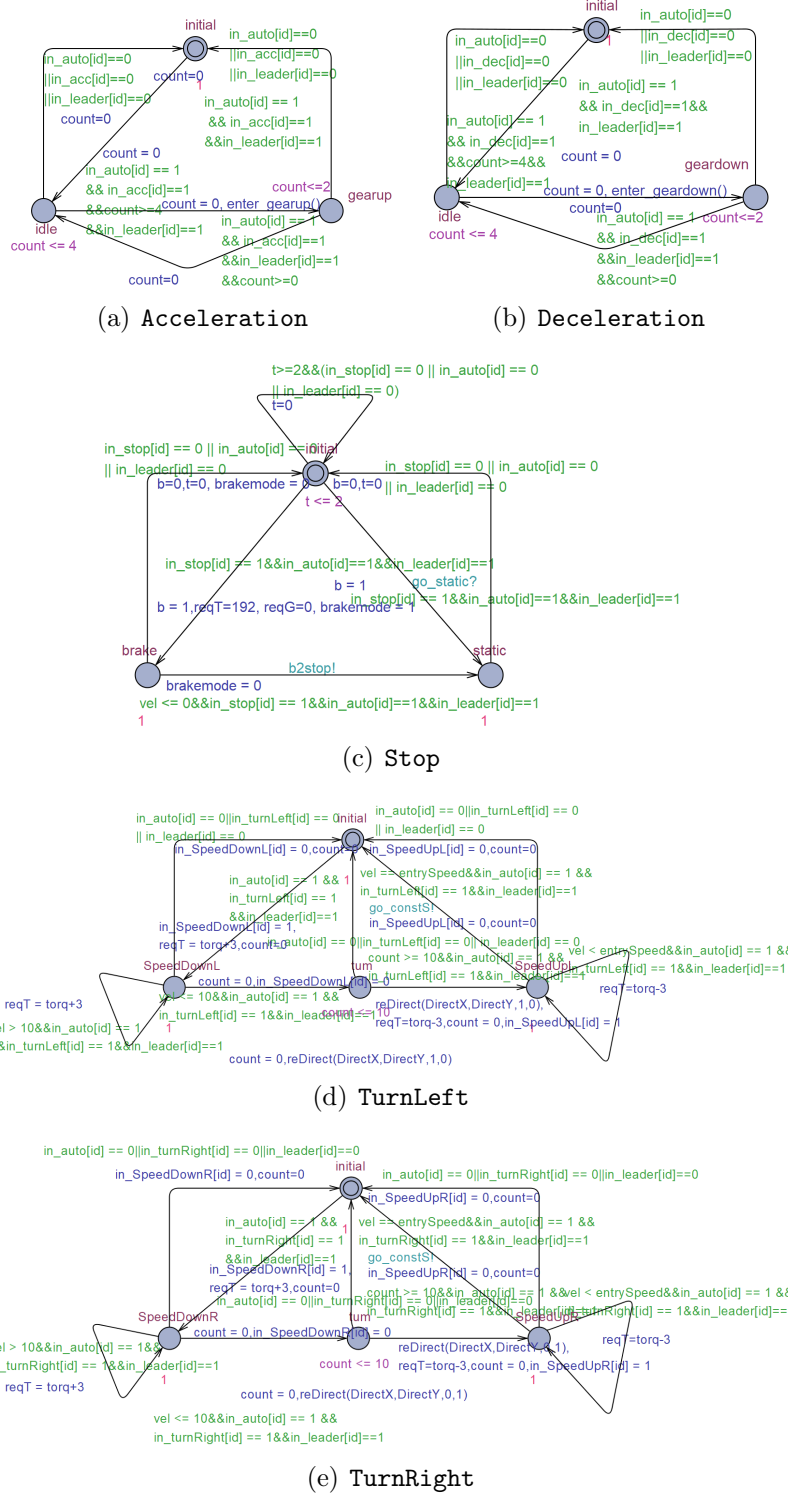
initial
in_auto[id]==0
||in_acc[id]==0
||in_leader[id]==0
count=0
1
in_auto[id]==0
||in_acc[id]==0
||in_leader[id]==0
count=0
in_auto[id] == 1
&& in_acc[id]==1
&&in_leader[id]==1
count = 0
in_auto[id] == 1
&& in_acc[id]==1
&&count>=4
&&in_leader[id]==1
count<=2
gearup
count = 0, enter_gearup()
idle
count <= 4
in_auto[id] == 1
&& in_acc[id]==1
&&in_leader[id]==1
&&count>=0
count=0

(a) Acceleration

initial
in_auto[id]==0
||in_dec[id]==0
||in_leader[id]==0
1
in_auto[id]==0
||in_dec[id]==0
||in_leader[id]==0
in_auto[id] == 1
&& in_dec[id]==1&&
in_leader[id]==1
in_auto[id] == 1
&& in_dec[id]==1
&&count>=4&&
in_leader[id]==1
count = 0
geardown
count = 0, enter_geardown()
count=0
idle
count <= 4
in_auto[id] == 1
count<=2
&& in_dec[id]==1
&&in_leader[id]==1
&&count>=0

(b) Deceleration

t>=2&&(in_stop[id] == 0 || in_auto[id] == 0
|| in_leader[id] == 0)
t=0
in_stop[id] == 0 || in_auto[id] == 0
|| in_leader[id] == 0
initial
in_stop[id] == 0 || in_auto[id] == 0
|| in_leader[id] == 0
b=0,t=0, brakemode = 0
b=0,t=0
t <= 2
in_stop[id] == 1&&in_auto[id]==1&&in_leader[id]==1
b = 1
go_static?
in_stop[id] == 1&&in_auto[id]==1&&in_leader[id]==1
b = 1,reqT=192, reqG=0, brakemode = 1
brake
b2stop!
static
brakemode = 0
vel <= 0&&in_stop[id] == 1&&in_auto[id]==1&&in_leader[id]==1
1
1

(c) Stop

in_auto[id] == 0||in_turnLeft[id] == 0
|| in_leader[id] == 0
initial
in_auto[id] == 0||in_turnLeft[id] == 0
|| in_leader[id] == 0
in_SpeedDownL[id] = 0,count=0
in_SpeedUpL[id] = 0,count=0
in_auto[id] == 1 && 1
in_turnLeft[id] == 1
&&in_leader[id]==1
vel == entrySpeed&&in_auto[id] == 1 &&
in_turnLeft[id] == 1&&in_leader[id]==1
go_constS!
in_SpeedUpL[id] = 0,count=0
in_SpeedDownL[id] = 1,
reqT = torq+3,count=0
in_auto[id] == 0||in_turnLeft[id] == 0||in_leader[id] == 0
count >= 10&&in_auto[id] == 1 &&
in_turnLeft[id] == 1&&in_leader[id]==1
SpeedDownL
count = 0,in_SpeedDownL[id] = 0
turn
SpeedUpL
vel < entrySpeed&&in_auto[id] == 1 &&
in_turnLeft[id] == 1&&in_leader[id]==1
reqT = torq+3
vel <= 10&&in_auto[id] == 1 &&
in_turnLeft[id] == 1&&in_leader[id]==1
count <= 10
reDirect(DirectX,DirectY,1,0),
reqT=torq-3,count = 0,in_SpeedUpL[id] = 1
reqT=torq-3
el > 10&&in_auto[id] == 1
&&in_turnLeft[id] == 1&&in_leader[id]==1
1
count = 0,reDirect(DirectX,DirectY,1,0)

(d) TurnLeft

in_auto[id] == 0||in_turnRight[id] == 0||in_leader[id]==0
in_SpeedDownR[id] = 0,count=0
initial
in_auto[id] == 0||in_turnRight[id] == 0||in_leader[id]==0
in_SpeedUpR[id] = 0,count=0
in_auto[id] == 1 &&
in_turnRight[id] == 1
&&in_leader[id]==1
1
vel == entrySpeed&&in_auto[id] == 1 &&
in_turnRight[id] == 1&&in_leader[id]==1
go_constS!
in_SpeedUpR[id] = 0,count=0
in_SpeedDownR[id] = 1,
reqT = torq+3,count=0
in_auto[id] == 0||in_turnRight[id] == 0||in_leader[id]==0
count >= 10&&in_auto[id] == 1 &&
in_turnRight[id] == 1&&in_leader[id]==1
vel < entrySpeed&&in_auto[id] == 1 &&
in_turnRight[id] == 1&&in_leader[id]==1
SpeedDownR
count = 0,in_SpeedDownR[id] = 0
turn
SpeedUpR
el > 10&&in_auto[id] == 1&&
_turnRight[id] == 1&&in_leader[id]==1
reqT = torq+3
1
count <= 10
reDirect(DirectX,DirectY,0,1),
reqT=torq-3,count = 0,in_SpeedUpR[id] = 1
reqT=torq-3
1
count = 0,reDirect(DirectX,DirectY,0,1)
vel <= 10&&in_auto[id] == 1 &&
in_turnRight[id] == 1&&in_leader[id]==1

(e) TurnRight